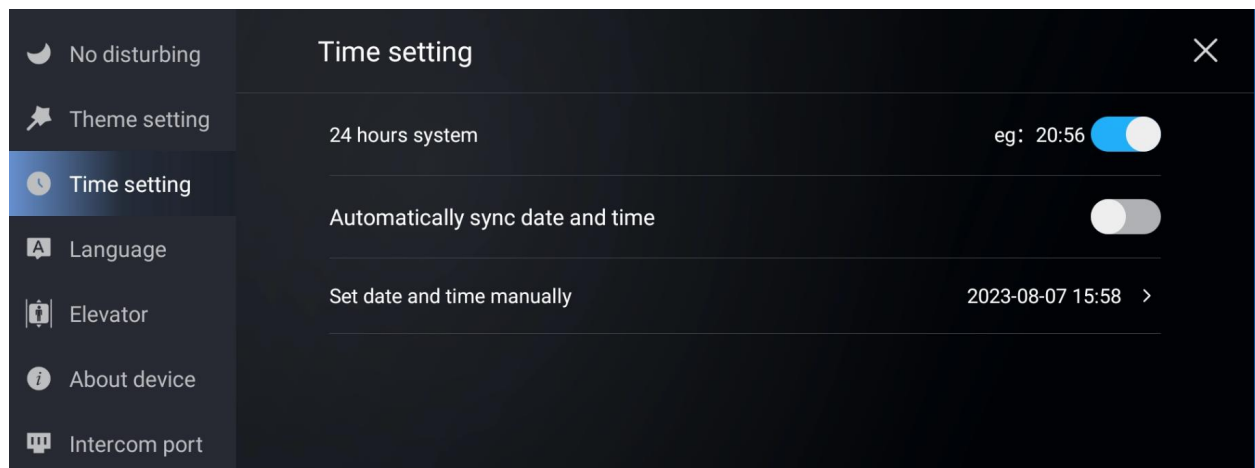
No disturbing

Theme setting

Time setting

Language

Elevator

About device

Intercom port

Time setting

×

24 hours system

eg：20:56

Automatically sync date and time

Set date and time manually

2023-08-07 15:58 >